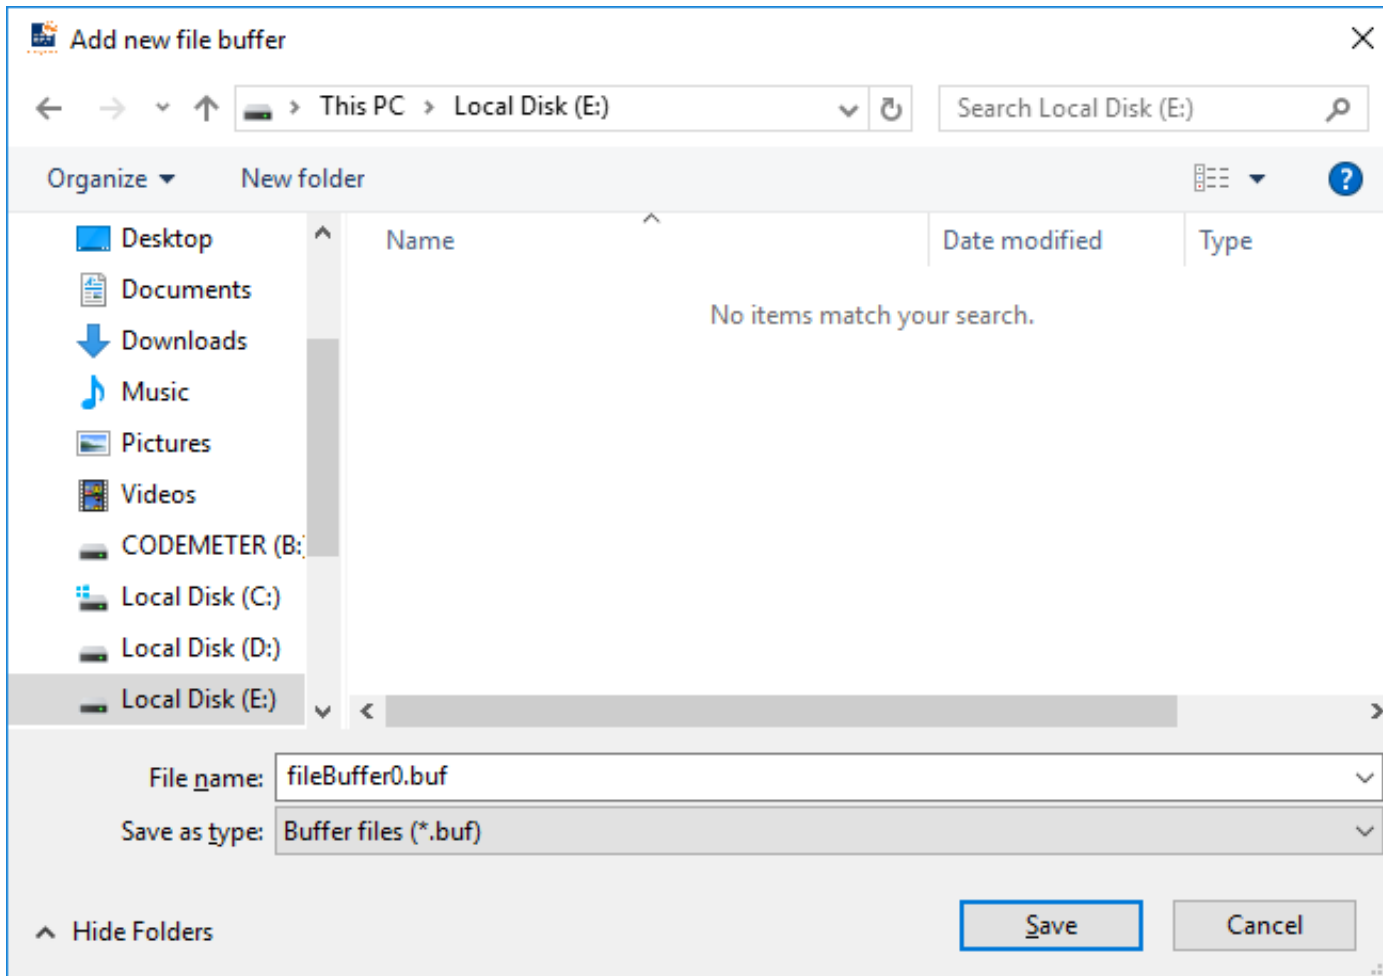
Add new file buffer

This PC › Local Disk (E:)

Search Local Disk (E:)

Organize ▾ New folder

Desktop
Documents
Downloads
Music
Pictures
Videos
CODEMETER (B:
Local Disk (C:)
Local Disk (D:)
Local Disk (E:)

Name Date modified Type

No items match your search.

File name: fileBuffer0.buf

Save as type: Buffer files (*.buf)

Hide Folders

Save Cancel